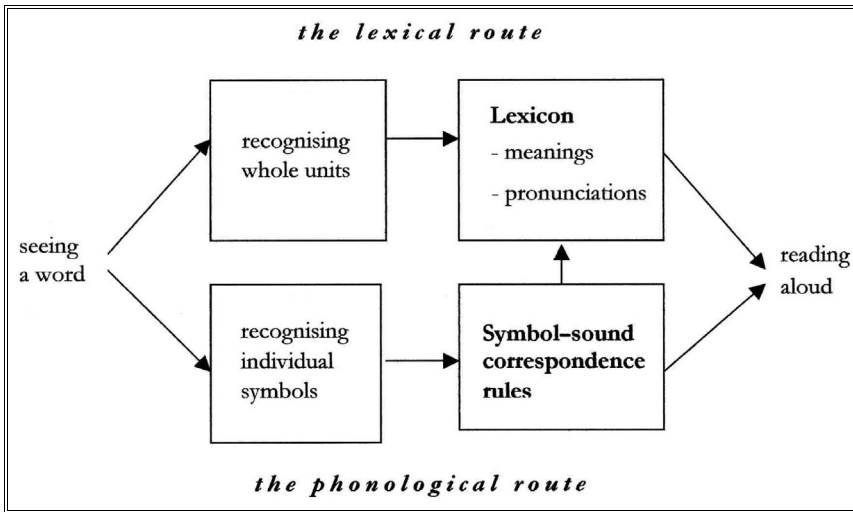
the lexical route

seeing a word

recognising whole units

Lexicon
- meanings
- pronunciations

reading aloud

recognising individual symbols

Symbol–sound correspondence rules

the phonological route